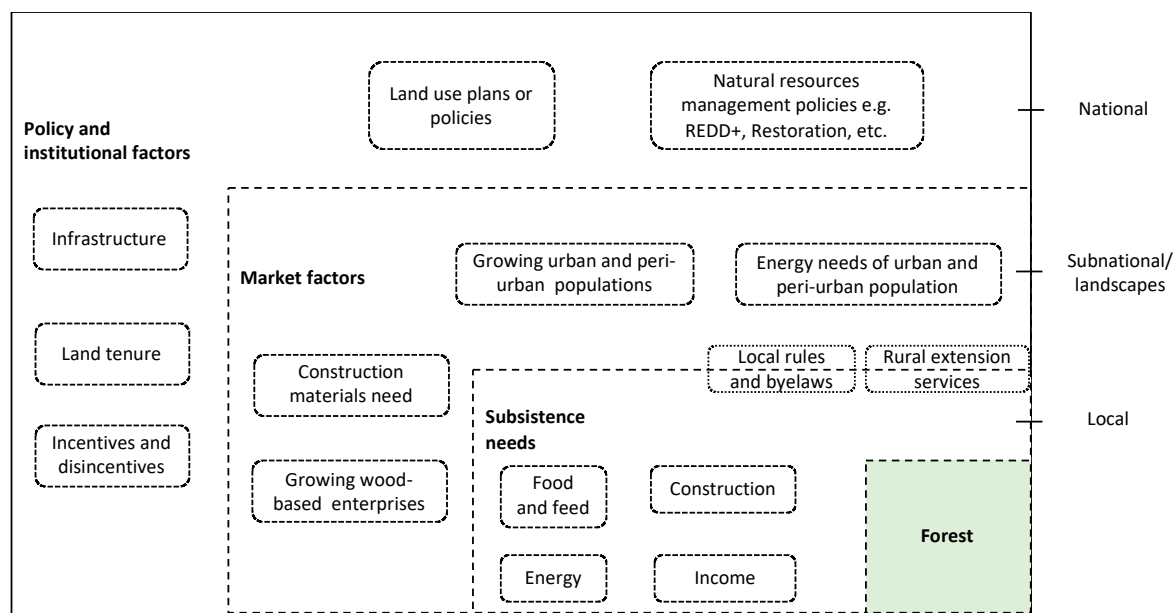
Policy and institutional factors

Land use plans or policies

Natural resources management policies e.g. REDD+, Restoration, etc.

National

Infrastructure

Land tenure

Incentives and disincentives

Market factors

Growing urban and peri-urban populations

Energy needs of urban and peri-urban population

Subnational/ landscapes

Construction materials need

Growing wood-based enterprises

Local rules and byelaws

Rural extension services

Local

Subsistence needs

Food and feed

Construction

Energy

Income

Forest